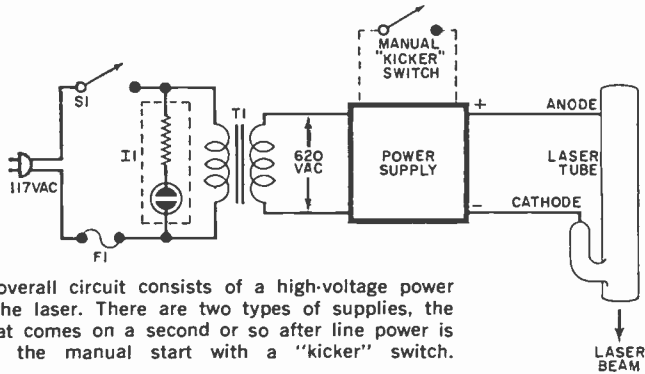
MANUAL "KICKER" SWITCH

S1

I1

T1

117VAC

F1

620 VAC

POWER SUPPLY

+

−

ANODE

LASER TUBE

CATHODE

LASER BEAM

overall circuit consists of a high-voltage power the laser. There are two types of supplies, the at comes on a second or so after line power is the manual start with a "kicker" switch.